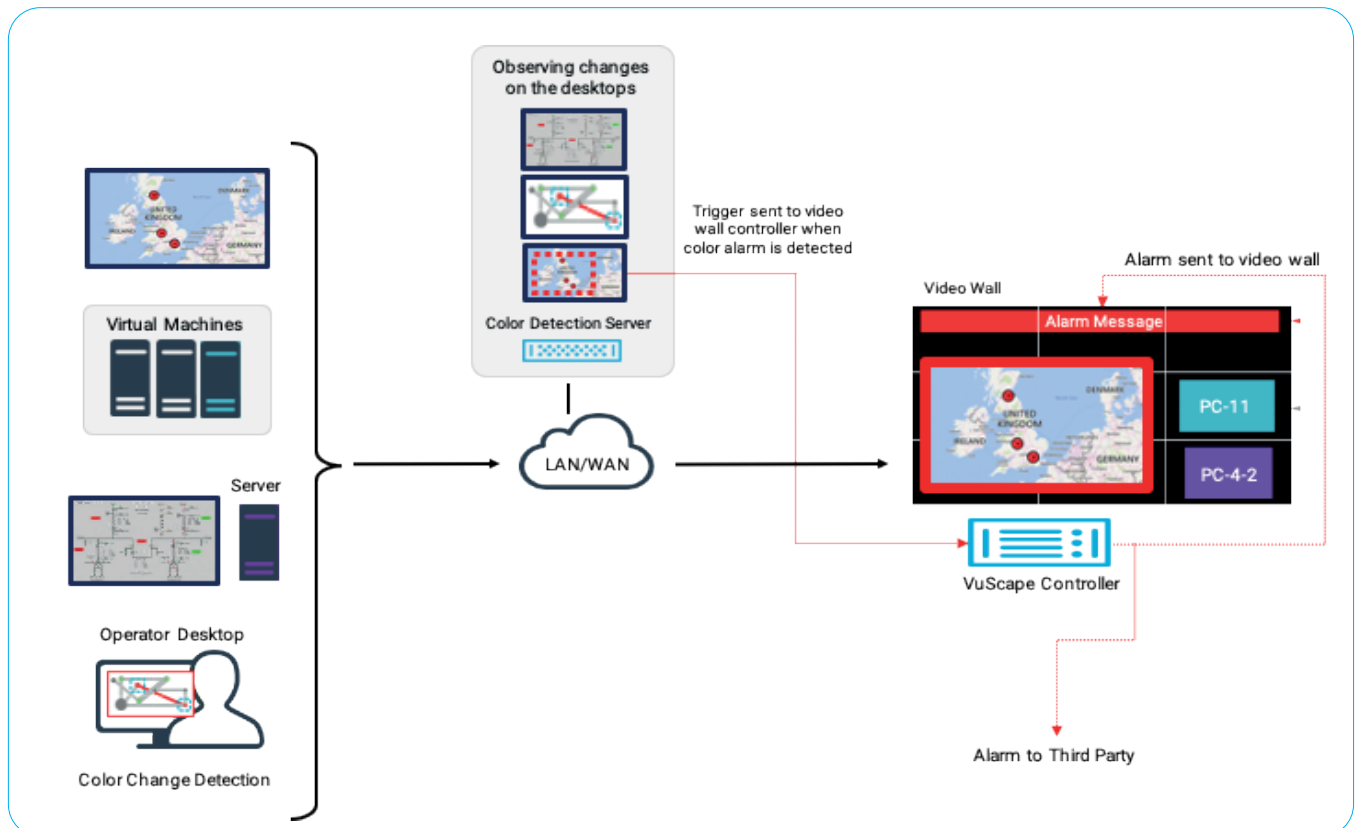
Observing changes on the desktops

Trigger sent to video wall controller when color alarm is detected

Color Detection Server

UNITED KINGDOM
IRELAND
DENMARK
GERMANY

Virtual Machines

Server

Operator Desktop

Color Change Detection

LAN/WAN

Alarm sent to video wall

Video Wall

Alarm Message

UNITED KINGDOM
IRELAND
DENMARK
GERMANY

PC-11

PC-4-2

VuScape Controller

Alarm to Third Party